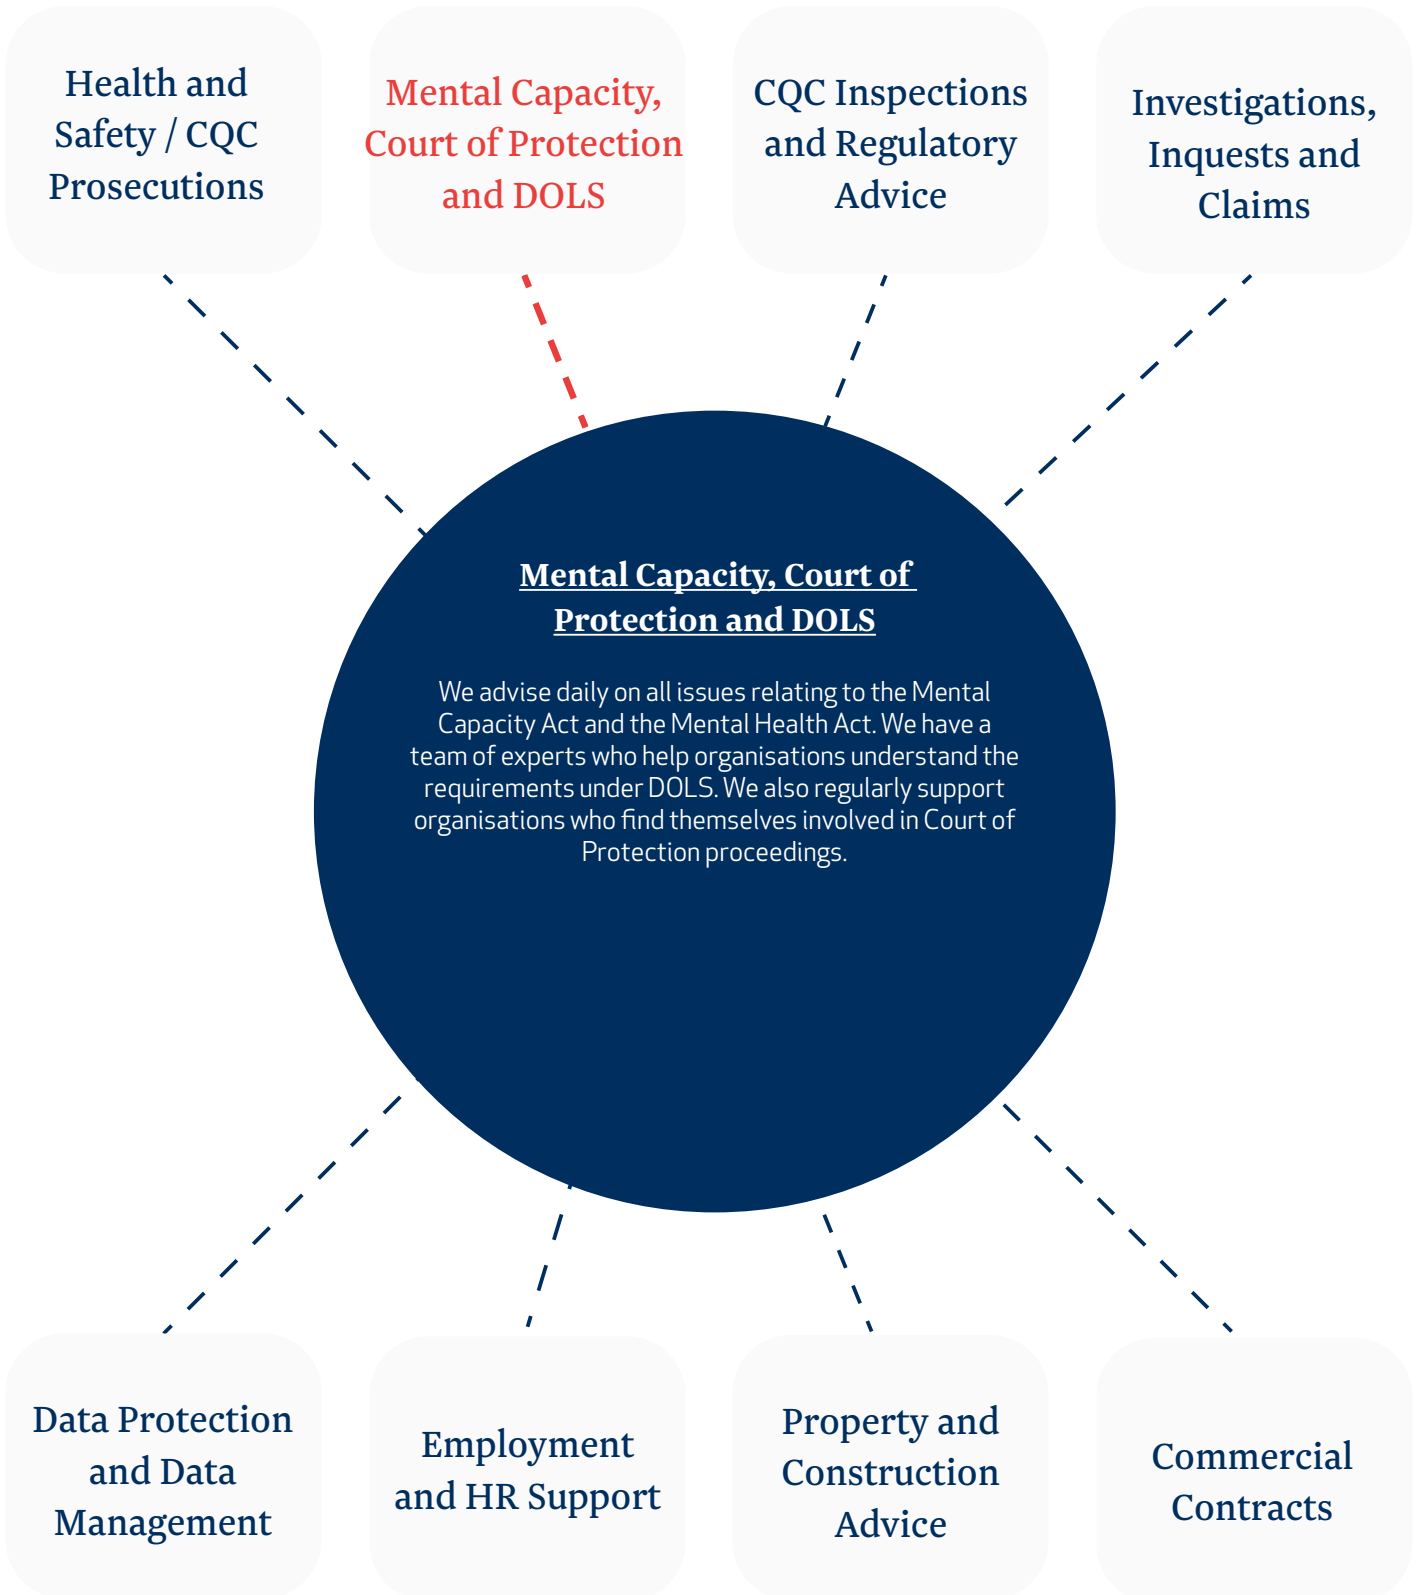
Health and Safety / CQC Prosecutions

Mental Capacity, Court of Protection and DOLS

CQC Inspections and Regulatory Advice

Investigations, Inquests and Claims

Mental Capacity, Court of Protection and DOLS

We advise daily on all issues relating to the Mental Capacity Act and the Mental Health Act. We have a team of experts who help organisations understand the requirements under DOLS. We also regularly support organisations who find themselves involved in Court of Protection proceedings.

Data Protection and Data Management

Employment and HR Support

Property and Construction Advice

Commercial Contracts